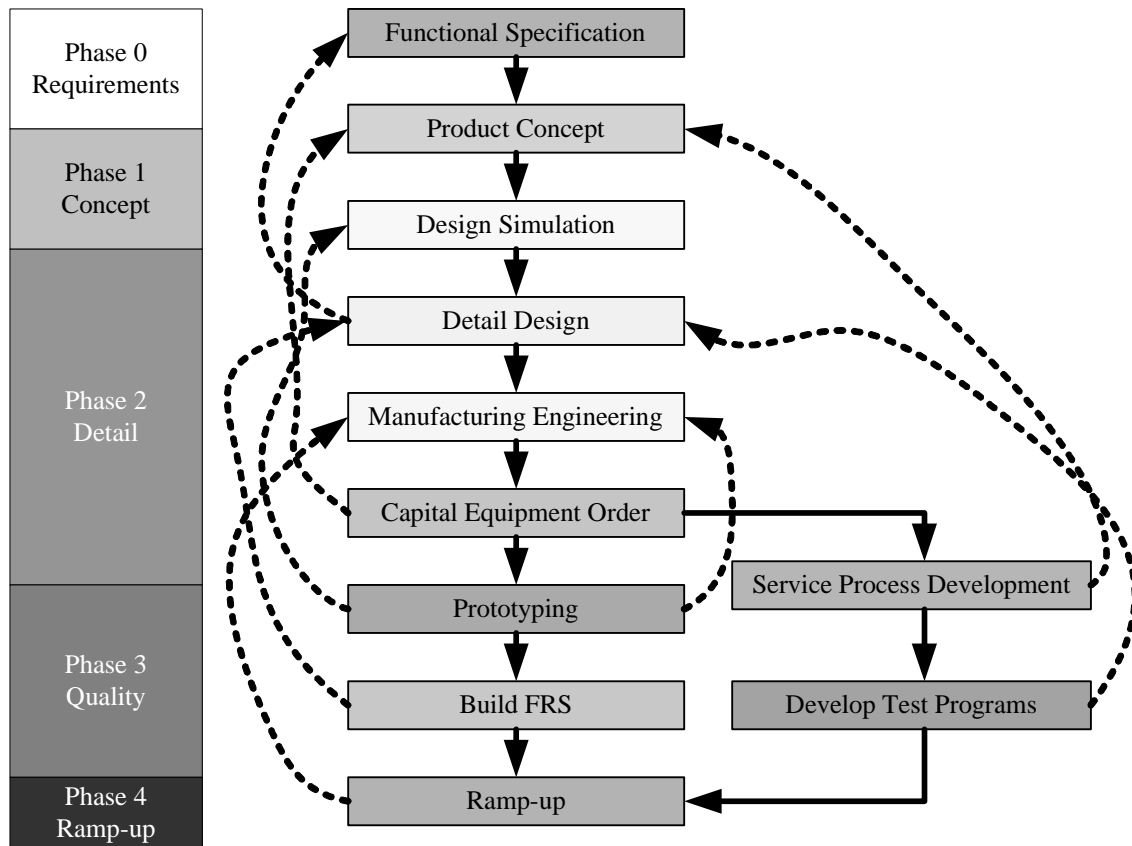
Phase 0
Requirements

Phase 1
Concept

Phase 2
Detail

Phase 3
Quality

Phase 4
Ramp-up

Functional Specification

Product Concept

Design Simulation

Detail Design

Manufacturing Engineering

Capital Equipment Order

Prototyping

Build FRS

Ramp-up

Service Process Development

Develop Test Programs